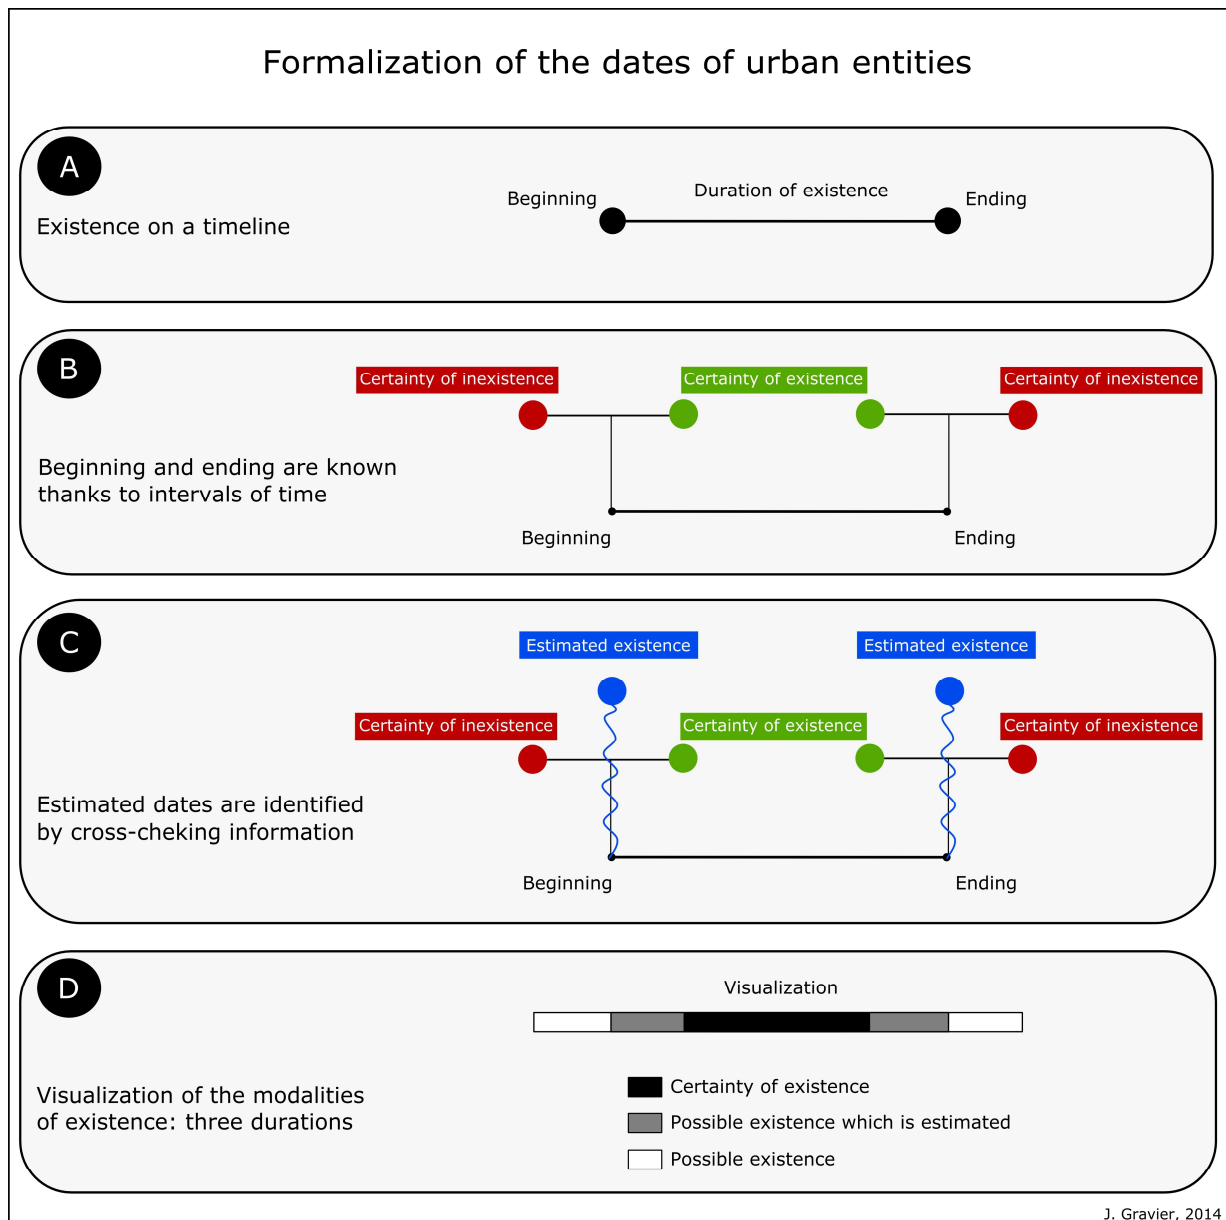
Formalization of the dates of urban entities

A

Existence on a timeline

Beginning

Duration of existence

Ending

B

Certainty of inexistence

Certainty of existence

Certainty of inexistence

Beginning and ending are known thanks to intervals of time

Beginning

Ending

C

Estimated existence

Estimated existence

Certainty of inexistence

Certainty of existence

Certainty of inexistence

Estimated dates are identified by cross-cheking information

Beginning

Ending

D

Visualization

Visualization of the modalities of existence: three durations

Certainty of existence

Possible existence which is estimated

Possible existence

J. Gravier, 2014